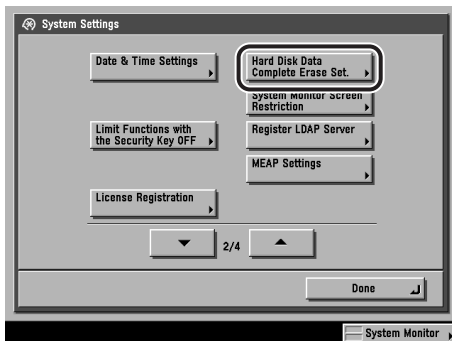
System Settings

Date & Time Settings

Hard Disk Data Complete Erase Set.

System Monitor Screen Restriction

Limit Functions with the Security Key OFF

Register LDAP Server

MEAP Settings

License Registration

2/4

Done

System Monitor